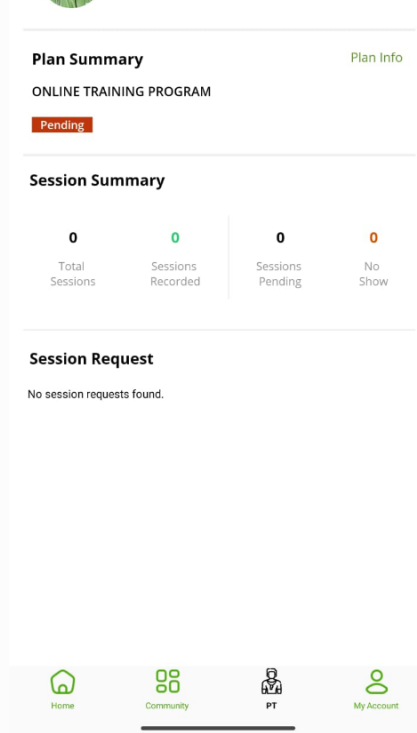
Plan Summary

Plan Info

ONLINE TRAINING PROGRAM

Pending

Session Summary

| 0 | 0 | 0 | 0 |
|---|---|---|---|
| Total Sessions | Sessions Recorded | Sessions Pending | No Show |

Session Request

No session requests found.

Home

Community

PT

My Account